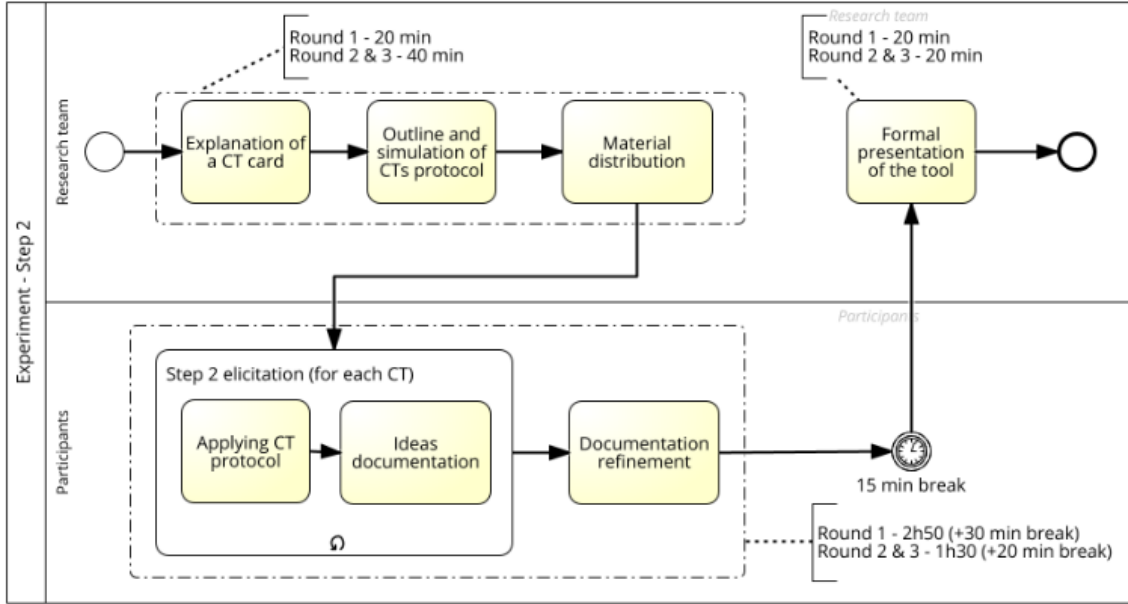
Experiment - Step 2

Research team

Round 1 - 20 min
Round 2 & 3 - 40 min

Explanation of a CT card

Outline and simulation of CTs protocol

Material distribution

Research team

Round 1 - 20 min
Round 2 & 3 - 20 min

Formal presentation of the tool

Participants

Participants

Step 2 elicitation (for each CT)

Applying CT protocol

Ideas documentation

Documentation refinement

15 min break

Round 1 - 2h50 (+30 min break)
Round 2 & 3 - 1h30 (+20 min break)